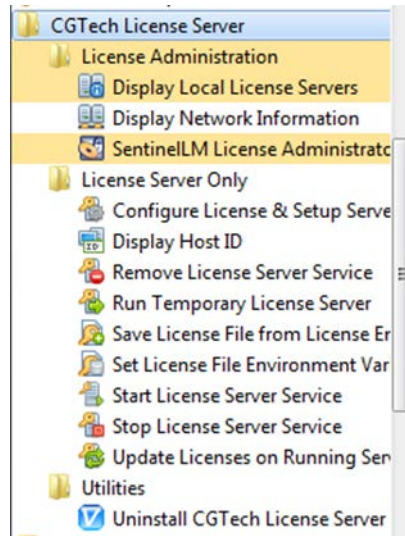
CGTech License Server
License Administration
Display Local License Servers
Display Network Information
SentinelLM License Administrato
License Server Only
Configure License & Setup Serve
Display Host ID
Remove License Server Service
Run Temporary License Server
Save License File from License En
Set License File Environment Var
Start License Server Service
Stop License Server Service
Update Licenses on Running Serv
Utilities
Uninstall CGTech License Server